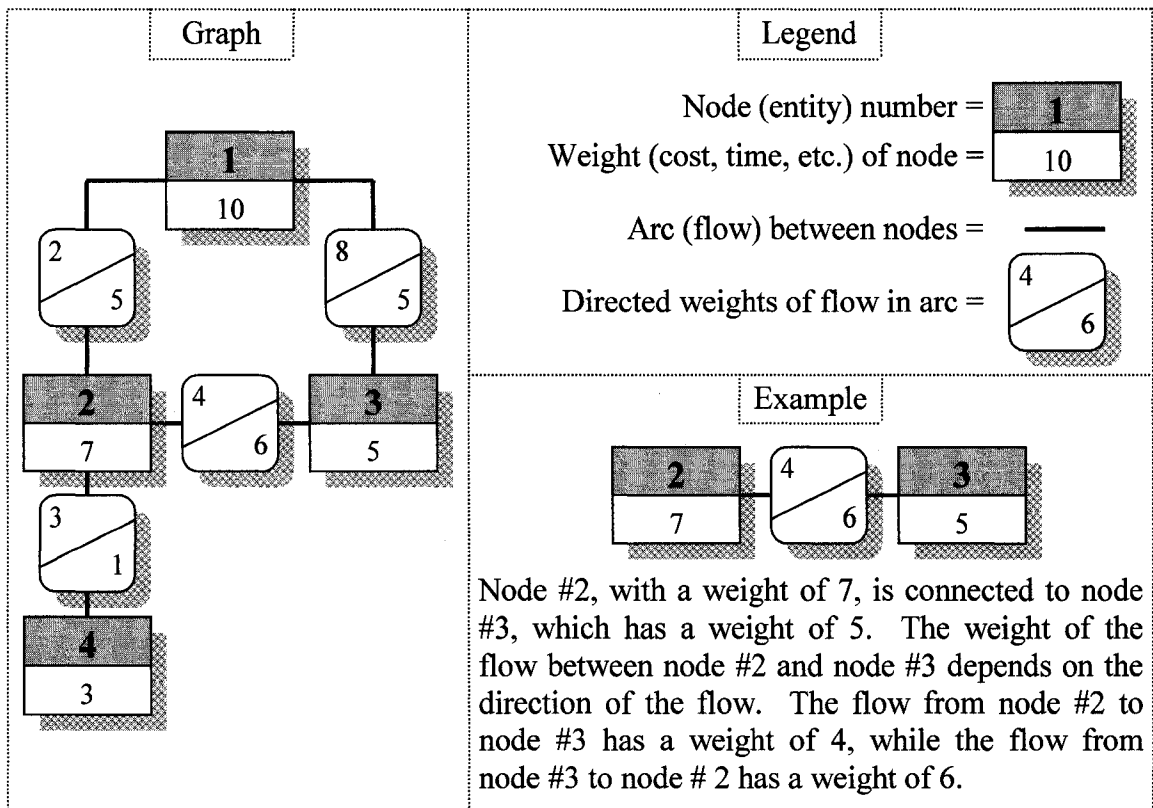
Graph

1
10

2
5

8
5

2
7

4
6

3
5

3
1

4
3

Legend

Node (entity) number = 1
Weight (cost, time, etc.) of node = 10

Arc (flow) between nodes =

Directed weights of flow in arc = 4 6

Example

2
7

4
6

3
5

Node #2, with a weight of 7, is connected to node #3, which has a weight of 5. The weight of the flow between node #2 and node #3 depends on the direction of the flow. The flow from node #2 to node #3 has a weight of 4, while the flow from node #3 to node # 2 has a weight of 6.